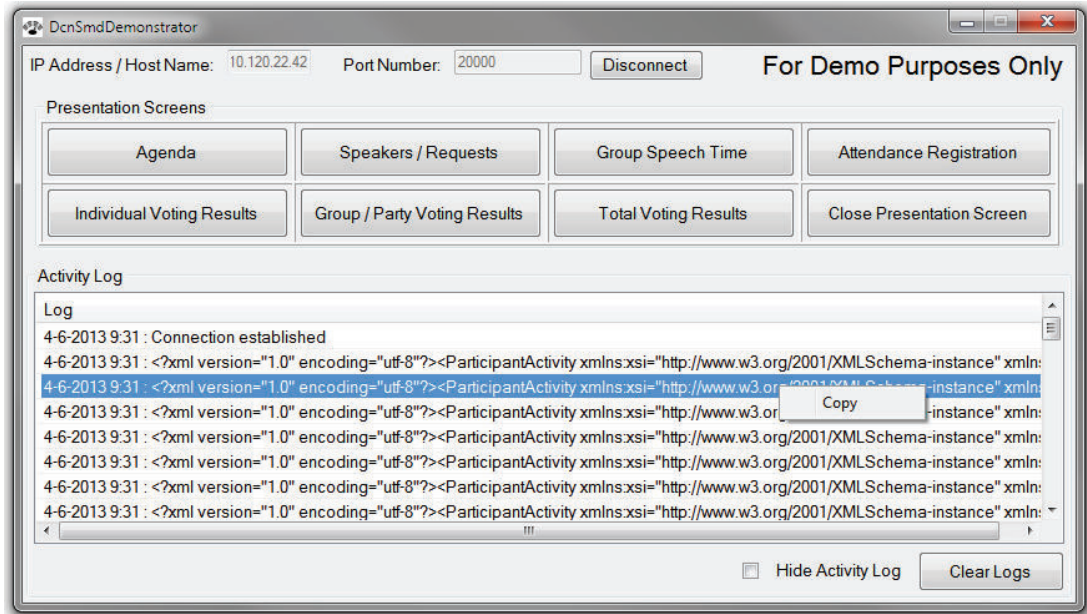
DcnSmdDemonstrator

IP Address / Host Name: 10.120.22.42 Port Number: 20000 Disconnect

For Demo Purposes Only

Presentation Screens

| Agenda | Speakers / Requests | Group Speech Time | Attendance Registration |
|---|---|---|---|
| Individual Voting Results | Group / Party Voting Results | Total Voting Results | Close Presentation Screen |

Activity Log

Log
4-6-2013 9:31 : Connection established
4-6-2013 9:31 : <?xml version="1.0" encoding="utf-8"?><ParticipantActivity xmlns:xsi="http://www.w3.org/2001/XMLSchema-instance" xmln:
4-6-2013 9:31 : <?xml version="1.0" encoding="utf-8"?><ParticipantActivity xmlns:xsi="http://www.w3.or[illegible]-instance" xmln:
4-6-2013 9:31 : <?xml version="1.0" encoding="utf-8"?><ParticipantActivity xmlns:xsi="http://www.w3.or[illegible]-instance" xmln:
Copy
4-6-2013 9:31 : <?xml version="1.0" encoding="utf-8"?><ParticipantActivity xmlns:xsi="http://www.w3.org/2001/XMLSchema-instance" xmln:
4-6-2013 9:31 : <?xml version="1.0" encoding="utf-8"?><ParticipantActivity xmlns:xsi="http://www.w3.org/2001/XMLSchema-instance" xmln:
4-6-2013 9:31 : <?xml version="1.0" encoding="utf-8"?><ParticipantActivity xmlns:xsi="http://www.w3.org/2001/XMLSchema-instance" xmln:
4-6-2013 9:31 : <?xml version="1.0" encoding="utf-8"?><ParticipantActivity xmlns:xsi="http://www.w3.org/2001/XMLSchema-instance" xmln:

Hide Activity Log Clear Logs